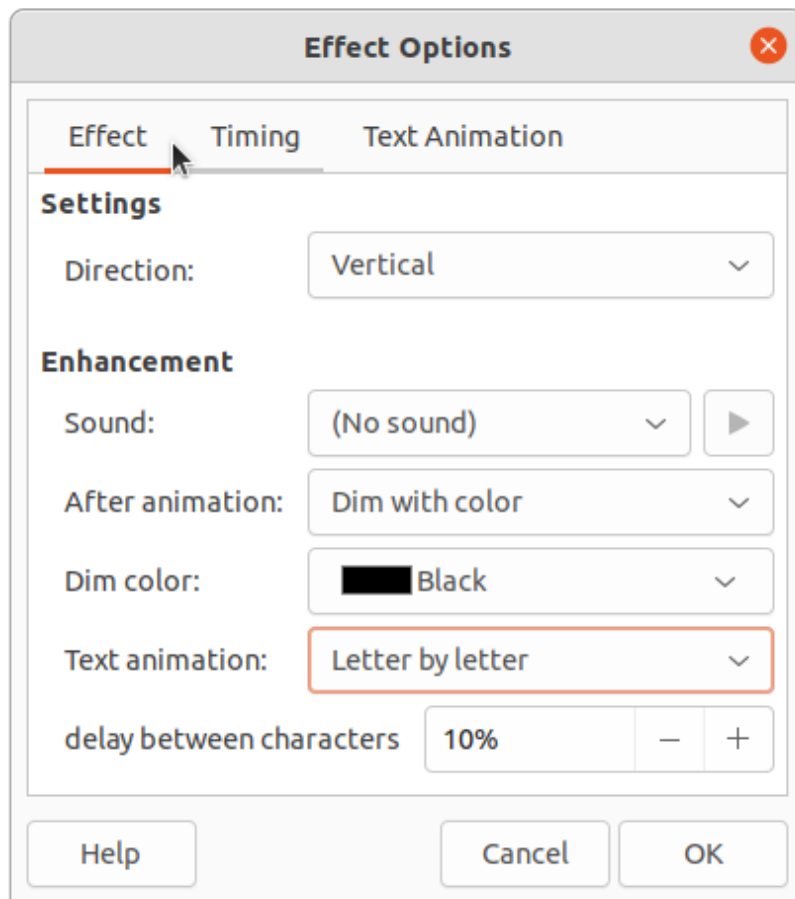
Effect Options

Effect Timing Text Animation

Settings

Direction: Vertical

Enhancement

Sound: (No sound)

After animation: Dim with color

Dim color: Black

Text animation: Letter by letter

delay between characters 10% − +

Help Cancel OK